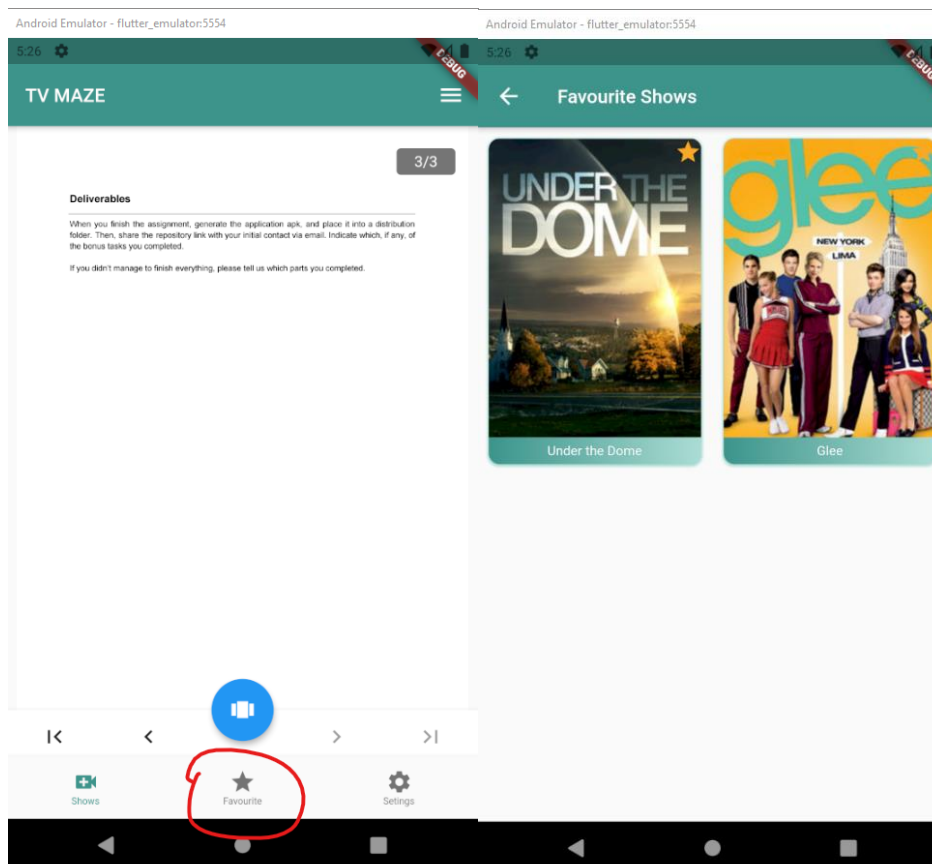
Android Emulator - flutter_emulator:5554

5:26

DEBUG

TV MAZE

3/3

Deliverables

When you finish the assignment, generate the application apk, and place it into a distribution folder. Then, share the repository link with your initial contact via email. Indicate which, if any, of the bonus tasks you completed.

If you didn't manage to finish everything, please tell us which parts you completed.

Shows

Favourite

Settings

Android Emulator - flutter_emulator:5554

5:26

DEBUG

Favourite Shows

UNDER THE DOME

Under the Dome

glee

NEW YORK

LIMA

Glee